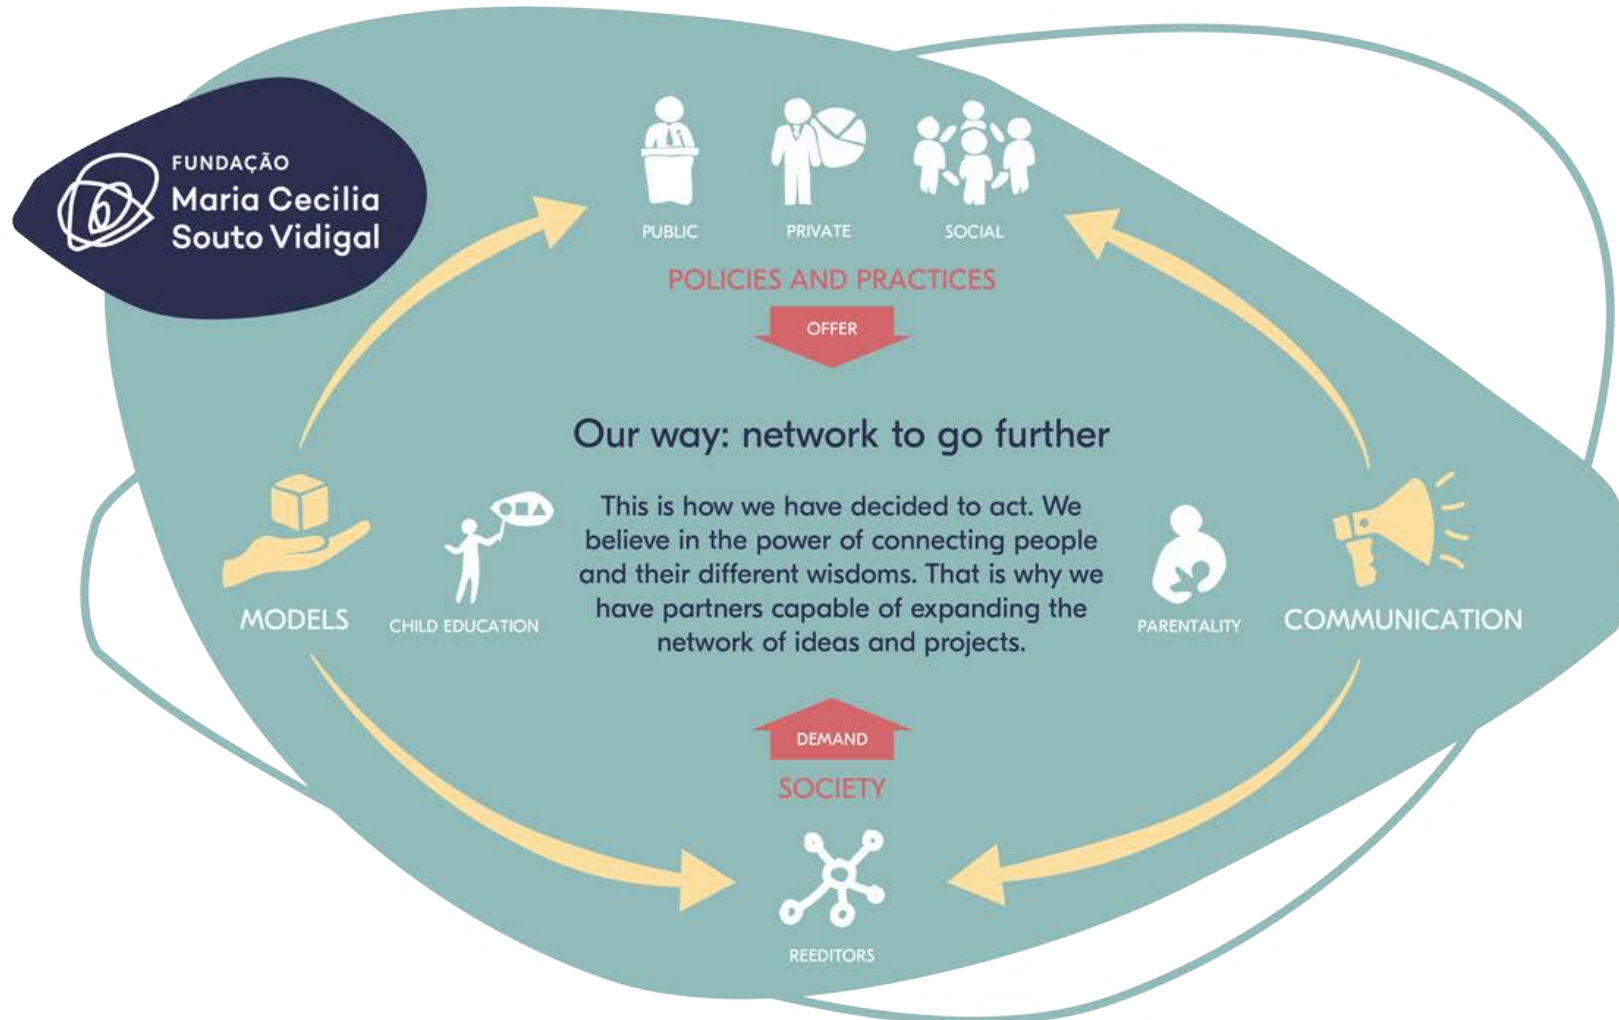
FUNDAÇÃO
Maria Cecilia
Souto Vidigal

PUBLIC
PRIVATE
SOCIAL

POLICIES AND PRACTICES

OFFER

Our way: network to go further

This is how we have decided to act. We believe in the power of connecting people and their different wisdoms. That is why we have partners capable of expanding the network of ideas and projects.

MODELS
CHILD EDUCATION
PARENTALITY
COMMUNICATION

DEMAND

SOCIETY

REEDITORS